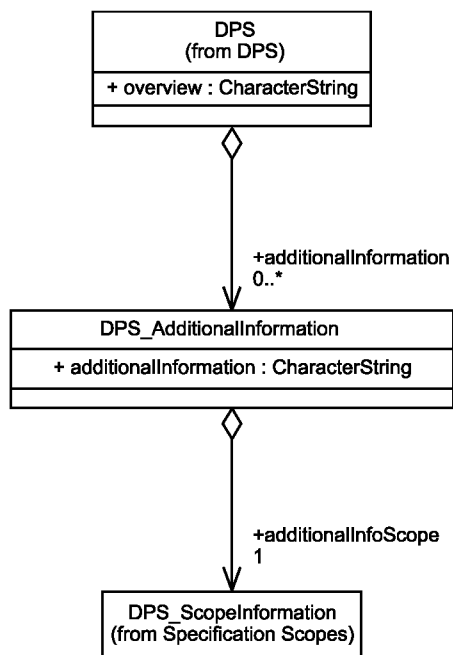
DPS
(from DPS)

+ overview : CharacterString

+additionalInformation
0..*

DPS_AdditionalInformation

+ additionalInformation : CharacterString

+additionalInfoScope
1

DPS_ScopeInformation
(from Specification Scopes)